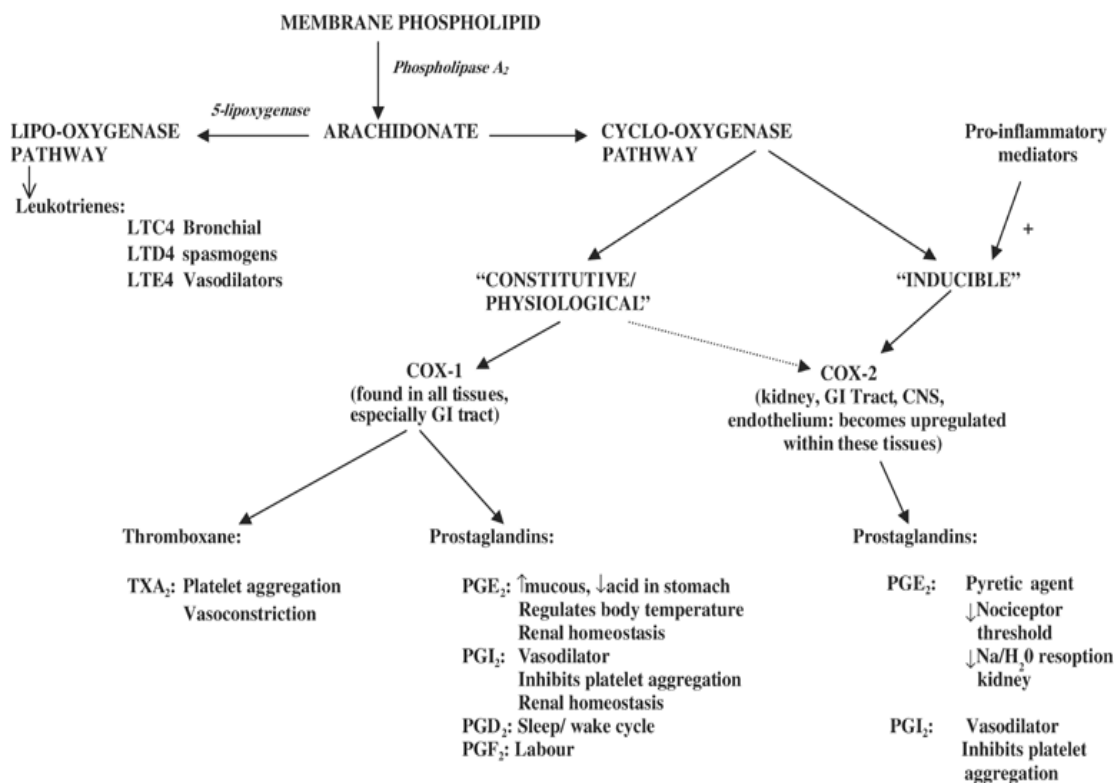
MEMBRANE PHOSPHOLIPID

Phospholipase $A_2$

5-lipoxygenase

LIPO-OXYGENASE PATHWAY

ARACHIDONATE

CYCLO-OXYGENASE PATHWAY

Pro-inflammatory mediators

+

Leukotrienes:
LTC4 Bronchial
LTD4 spasmogens
LTE4 Vasodilators

"CONSTITUTIVE/ PHYSIOLOGICAL"

"INDUCIBLE"

COX-1
(found in all tissues, especially GI tract)

COX-2
(kidney, GI Tract, CNS, endothelium: becomes upregulated within these tissues)

Thromboxane:

$TXA_2$: Platelet aggregation
Vasoconstriction

Prostaglandins:

$PGE_2$: ↑mucous, ↓acid in stomach
Regulates body temperature
Renal homeostasis
$PGI_2$: Vasodilator
Inhibits platelet aggregation
Renal homeostasis
$PGD_2$: Sleep/ wake cycle
$PGF_2$: Labour

Prostaglandins:

$PGE_2$: Pyretic agent
↓Nociceptor threshold
↓Na/$H_2$0 resoption kidney

$PGI_2$: Vasodilator
Inhibits platelet aggregation